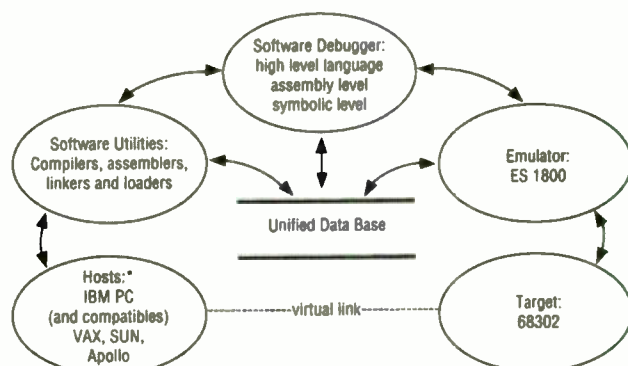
Software Debugger: high level language assembly level symbolic level

Software Utilities: Compilers, assemblers, linkers and loaders

Emulator: ES 1800

Unified Data Base

Hosts:* IBM PC (and compatibles) VAX, SUN, Apollo

virtual link

Target: 68302